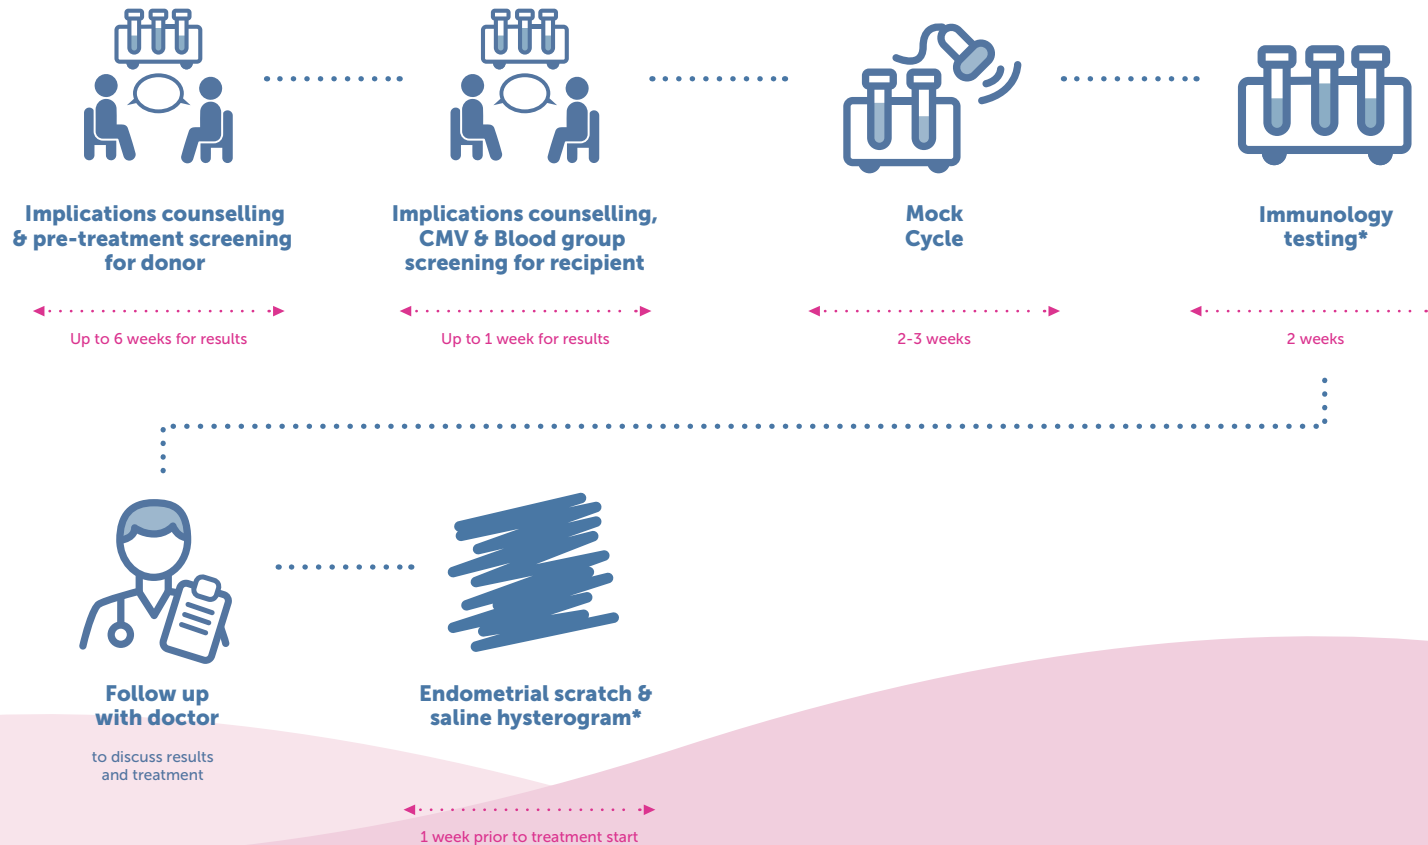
Implications counselling & pre-treatment screening for donor

Up to 6 weeks for results

Implications counselling, CMV & Blood group screening for recipient

Up to 1 week for results

Mock Cycle

2-3 weeks

Immunology testing*

2 weeks

Follow up with doctor

to discuss results and treatment

Endometrial scratch & saline hysterogram*

1 week prior to treatment start